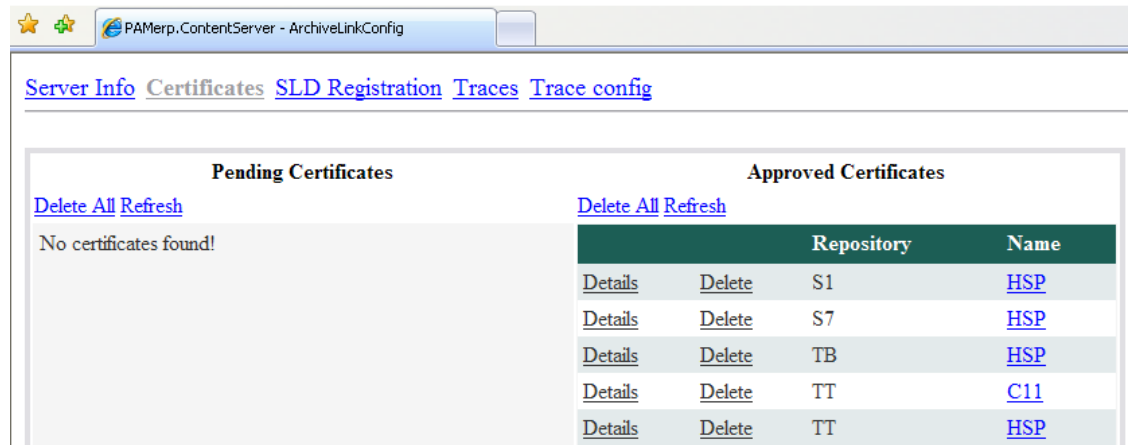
PAMerp.ContentServer - ArchiveLinkConfig

Server Info Certificates SLD Registration Traces Trace config

Pending Certificates

Delete All Refresh

No certificates found!

Approved Certificates

Delete All Refresh

| | | Repository | Name |
|---|---|---|---|
| Details | Delete | S1 | HSP |
| Details | Delete | S7 | HSP |
| Details | Delete | TB | HSP |
| Details | Delete | TT | C11 |
| Details | Delete | TT | HSP |